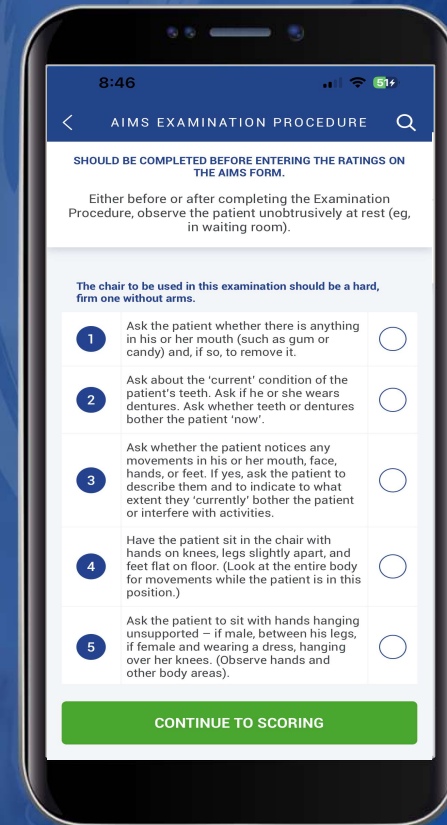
8:46

51

AIMS EXAMINATION PROCEDURE

SHOULD BE COMPLETED BEFORE ENTERING THE RATINGS ON THE AIMS FORM.

Either before or after completing the Examination Procedure, observe the patient unobtrusively at rest (eg, in waiting room).

The chair to be used in this examination should be a hard, firm one without arms.

1 Ask the patient whether there is anything in his or her mouth (such as gum or candy) and, if so, to remove it.

2 Ask about the 'current' condition of the patient's teeth. Ask if he or she wears dentures. Ask whether teeth or dentures bother the patient 'now'.

3 Ask whether the patient notices any movements in his or her mouth, face, hands, or feet. If yes, ask the patient to describe them and to indicate to what extent they 'currently' bother the patient or interfere with activities.

4 Have the patient sit in the chair with hands on knees, legs slightly apart, and feet flat on floor. (Look at the entire body for movements while the patient is in this position.)

5 Ask the patient to sit with hands hanging unsupported – if male, between his legs, if female and wearing a dress, hanging over her knees. (Observe hands and other body areas).

CONTINUE TO SCORING